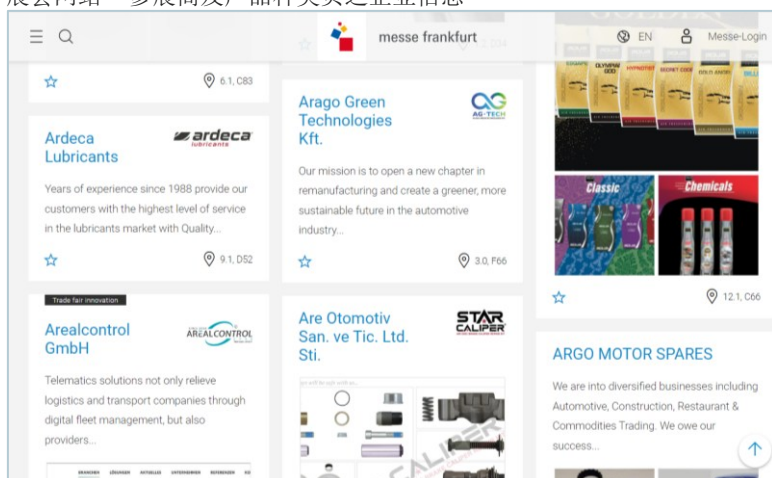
展会网络一步展商及产品种类类之企业信息

messe frankfurt

EN

Messe-Login

6.1, C83

Ardeca Lubricants

ardeca lubricants

Years of experience since 1988 provide our customers with the highest level of service in the lubricants market with Quality...

9.1, D52

Trade fair innovation

Arealcontrol GmbH

AREALCONTROL

Telematics solutions not only relieve logistics and transport companies through digital fleet management, but also providers...

Arago Green Technologies Kft.

AG-TECH

Our mission is to open a new chapter in remanufacturing and create a greener, more sustainable future in the automotive industry...

3.0, F66

Are Otomotiv San. ve Tic. Ltd. Sti.

STAR CALIPER

Classic

Chemicals

12.1, C66

ARGO MOTOR SPARES

We are into diversified businesses including Automotive, Construction, Restaurant & Commodities Trading. We owe our success...